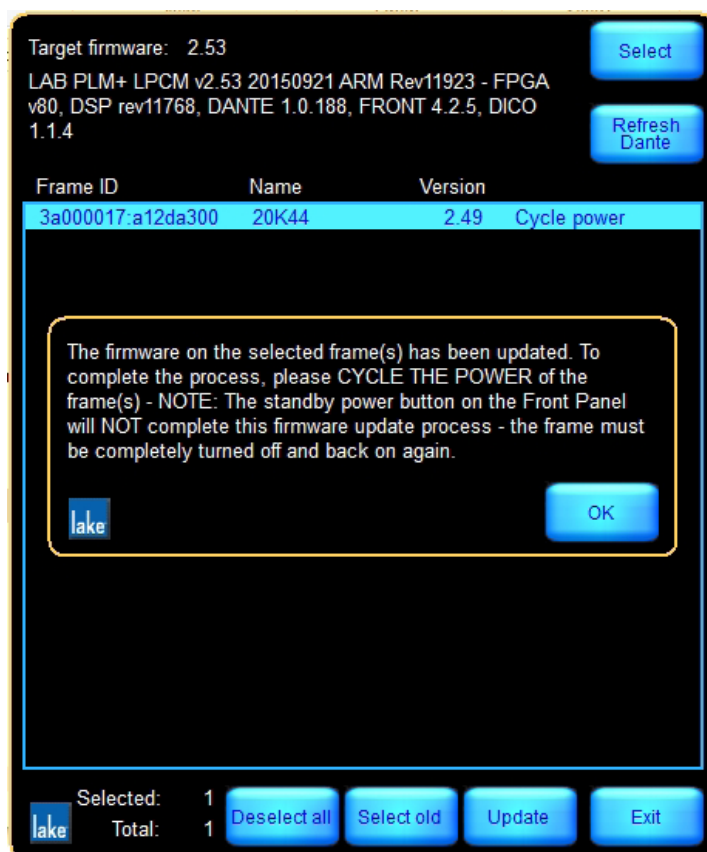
Target firmware: 2.53

Select

LAB PLM+ LPCM v2.53 20150921 ARM Rev11923 - FPGA v80, DSP rev11768, DANTE 1.0.188, FRONT 4.2.5, DICO 1.1.4

Refresh Dante

| Frame ID | Name | Version | |
|---|---|---|---|
| 3a000017:a12da300 | 20K44 | 2.49 | Cycle power |

The firmware on the selected frame(s) has been updated. To complete the process, please CYCLE THE POWER of the frame(s) - NOTE: The standby power button on the Front Panel will NOT complete this firmware update process - the frame must be completely turned off and back on again.

lake

OK

lake

Selected: 1
Total: 1

Deselect all

Select old

Update

Exit